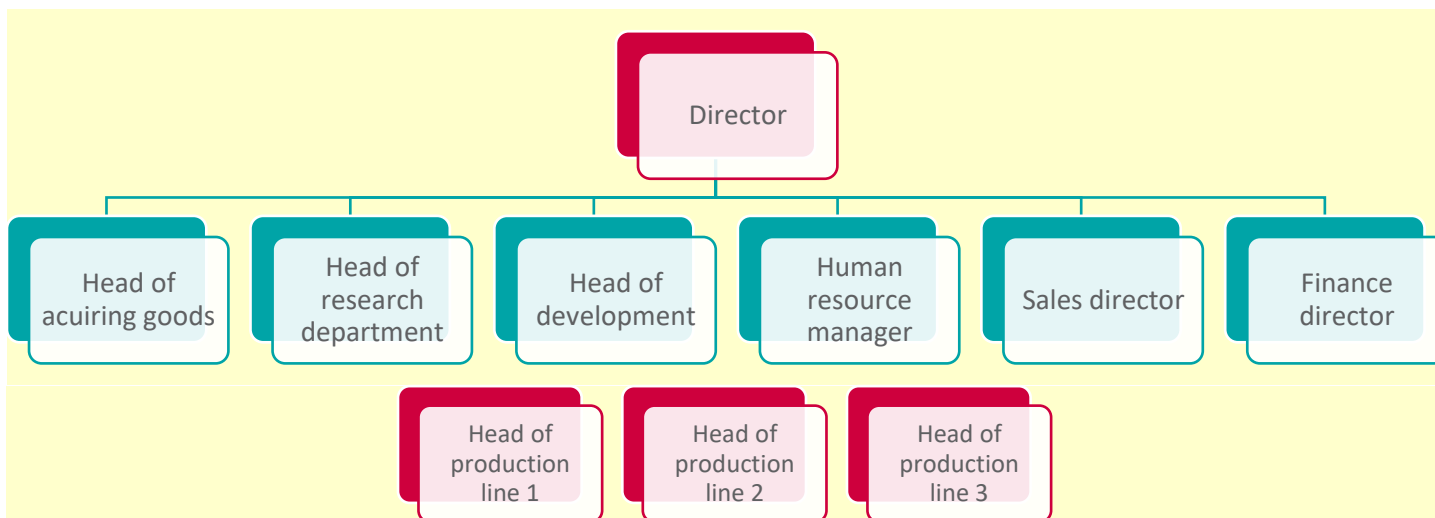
Director

Head of acuiring goods

Head of research department

Head of development

Human resource manager

Sales director

Finance director

Head of production line 1

Head of production line 2

Head of production line 3